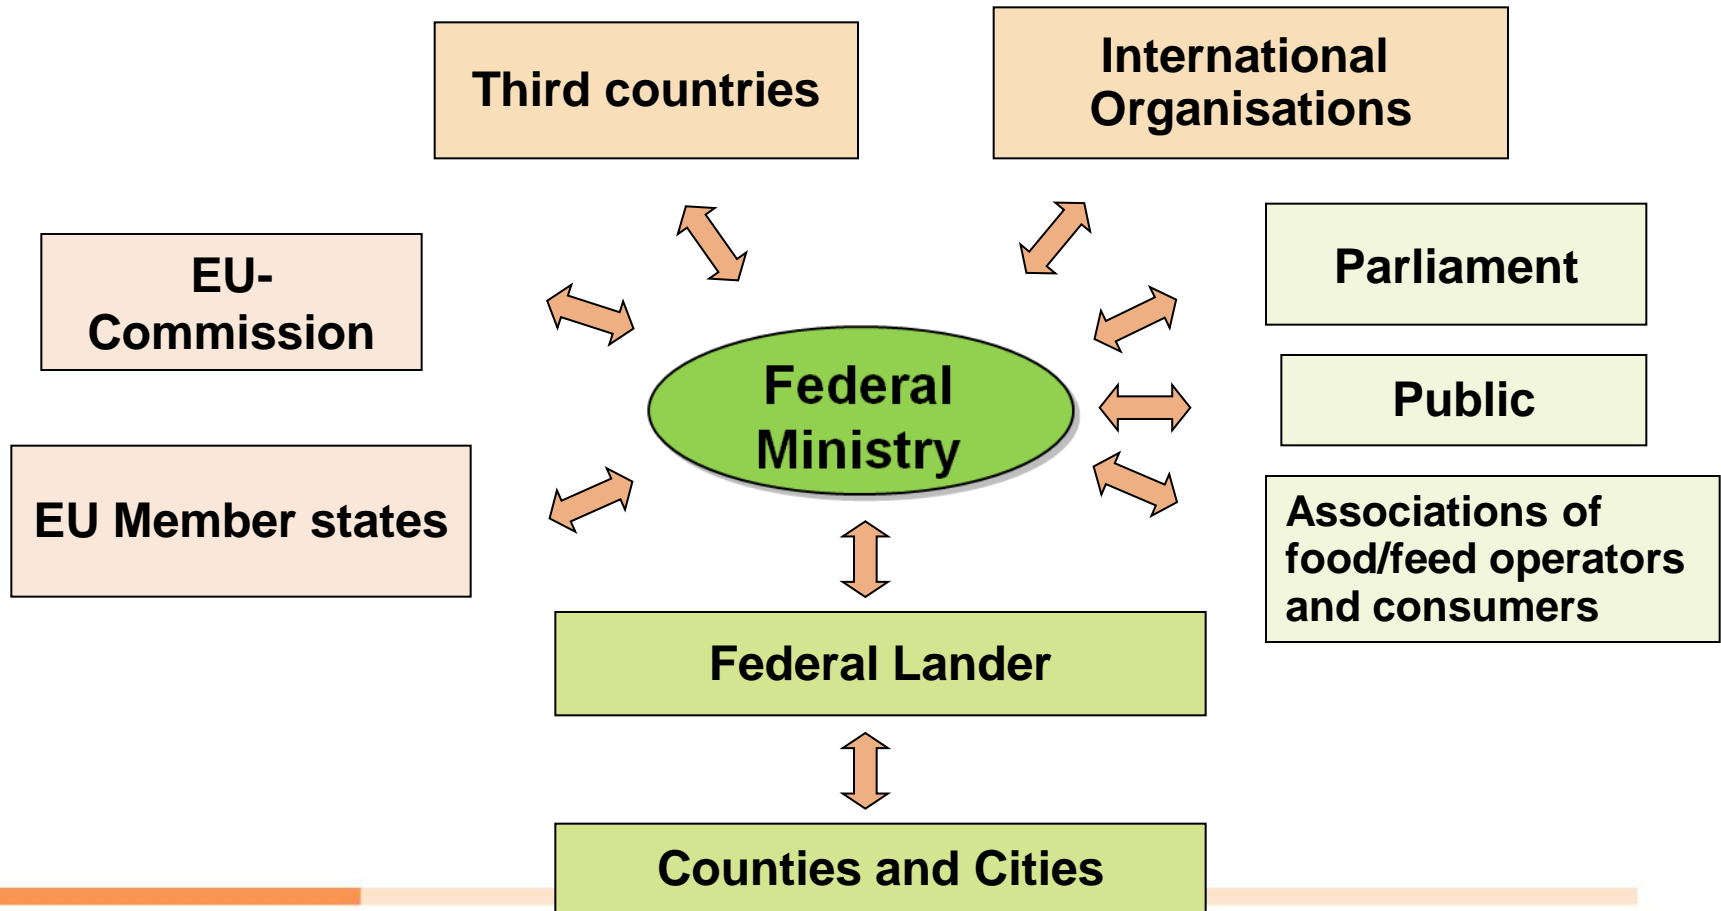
Third countries

International Organisations

EU-Commission

Parliament

Public

Federal Ministry

EU Member states

Associations of food/feed operators and consumers

Federal Lander

Counties and Cities